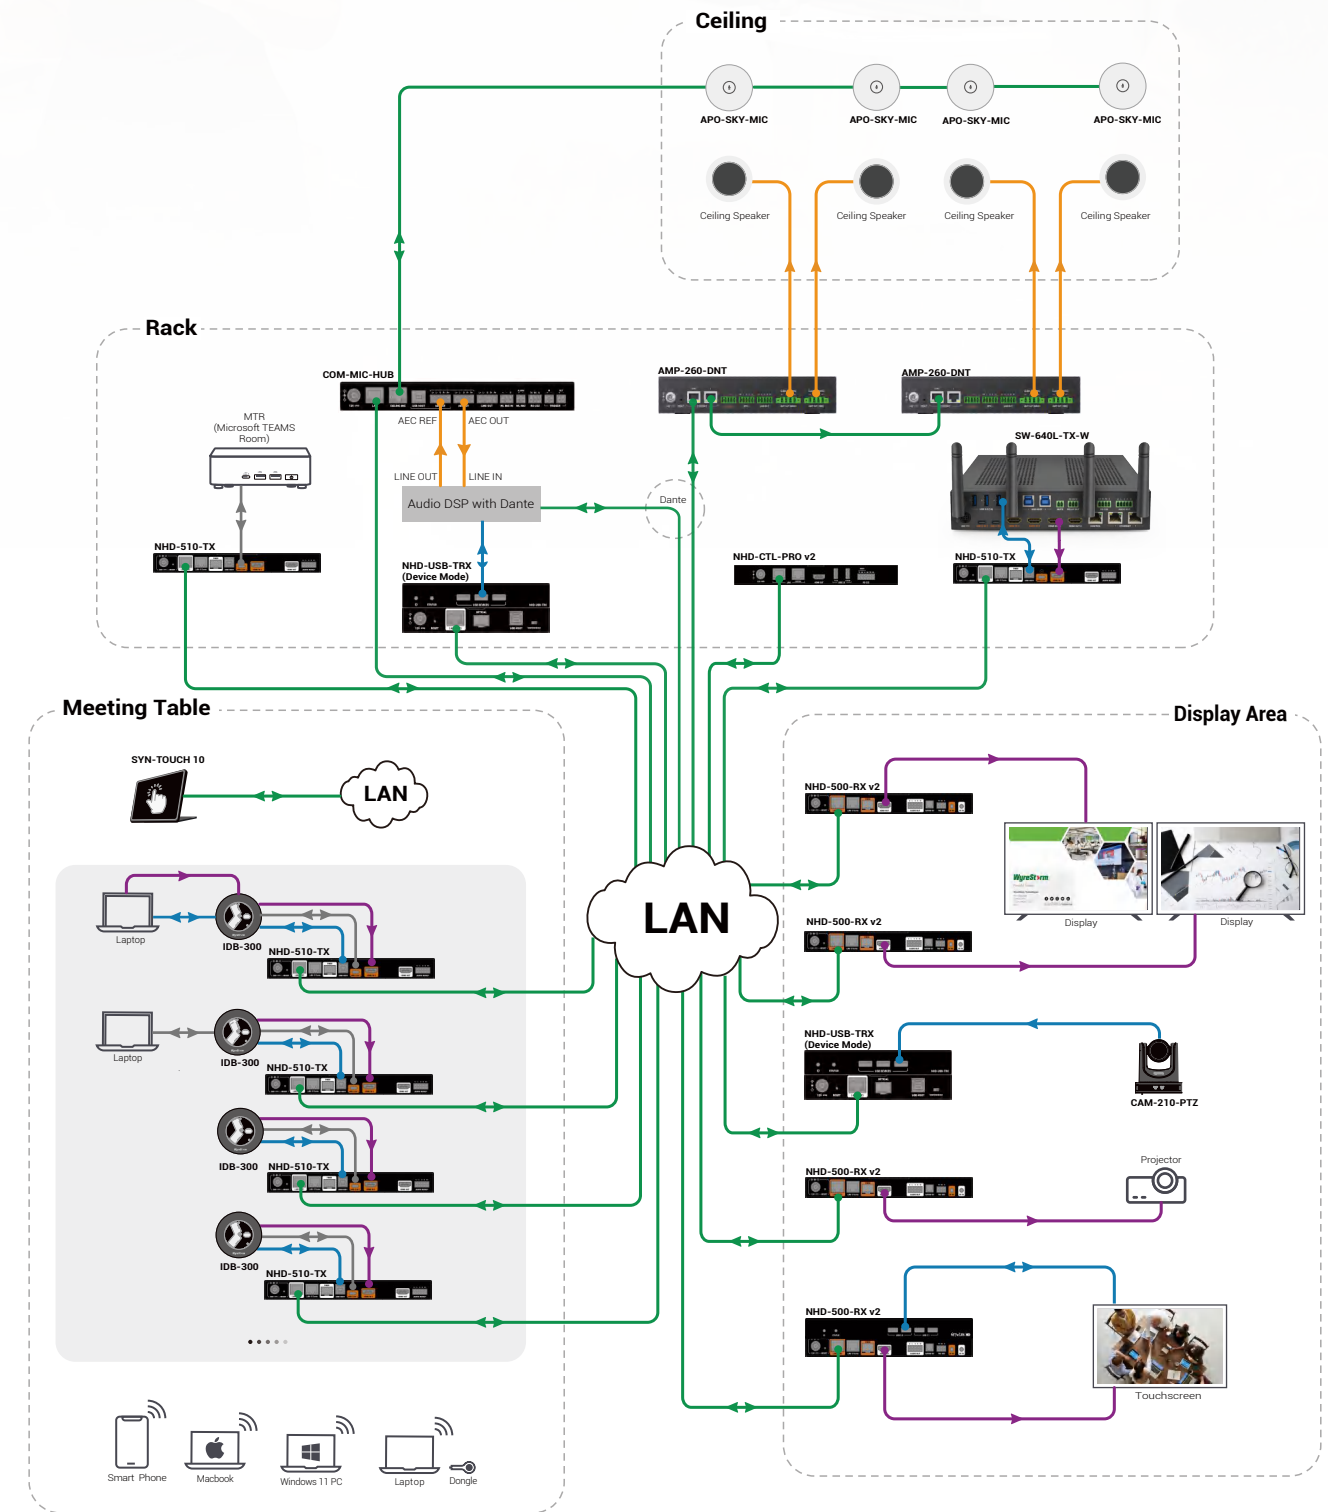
Ceiling

APO-SKY-MIC
APO-SKY-MIC
APO-SKY-MIC
APO-SKY-MIC

Ceiling Speaker
Ceiling Speaker
Ceiling Speaker
Ceiling Speaker

Rack

COM-MIC-HUB
AEC REF
AEC OUT
LINE OUT
LINE IN
Audio DSP with Dante
Dante
AMP-260-DNT
AMP-260-DNT
MTR
(Microsoft TEAMS Room)
NHD-510-TX
NHD-USB-TRX
(Device Mode)
NHD-CTL-PRO v2
SW-640L-TX-W
NHD-510-TX

Meeting Table

SYN-TOUCH 10
LAN

Laptop
IDB-300
NHD-510-TX
Laptop
IDB-300
NHD-510-TX
IDB-300
NHD-510-TX
IDB-300
NHD-510-TX

Smart Phone
Macbook
Windows 11 PC
Laptop
Dongle

LAN

Display Area

NHD-500-RX v2
Display
Display
NHD-500-RX v2
NHD-USB-TRX
(Device Mode)
CAM-210-PTZ
NHD-500-RX v2
Projector
NHD-500-RX v2
Touchscreen